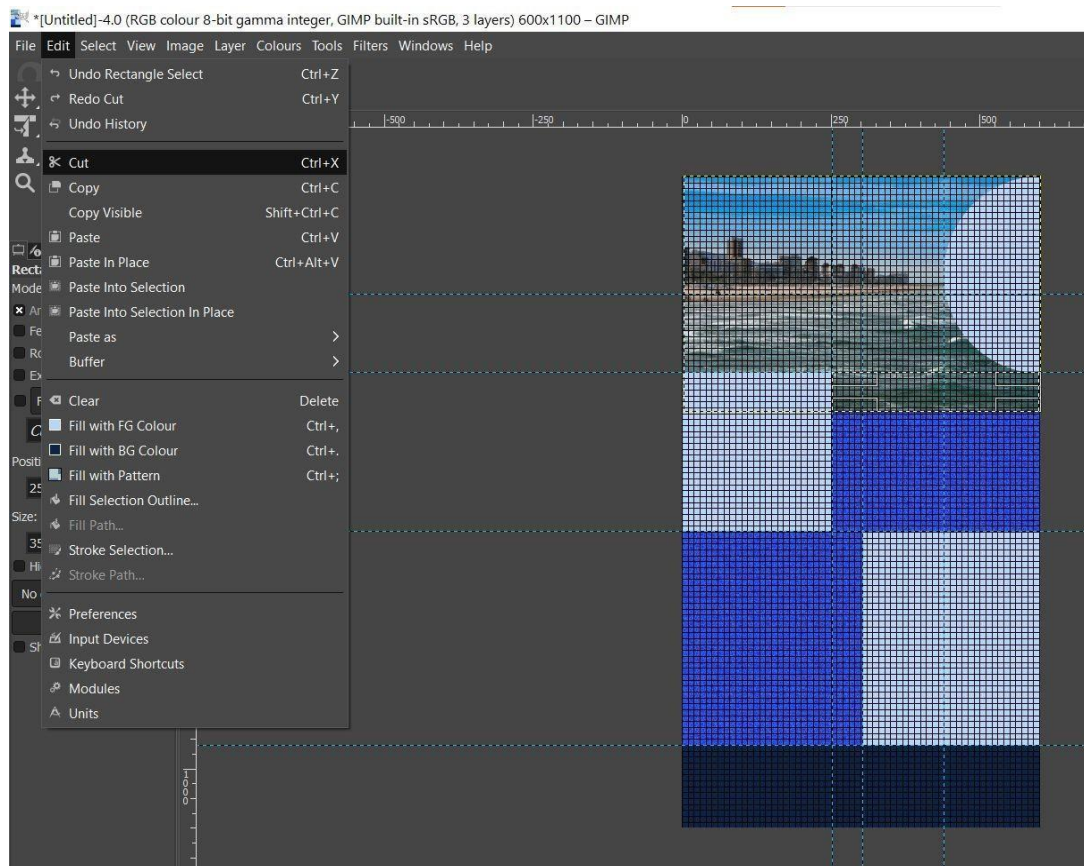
*[Untitled]-4.0 (RGB colour 8-bit gamma integer, GIMP built-in sRGB, 3 layers) 600x1100 – GIMP

File Edit Select View Image Layer Colours Tools Filters Windows Help

Undo Rectangle Select Ctrl+Z
Redo Cut Ctrl+Y
Undo History
Cut Ctrl+X
Copy Ctrl+C
Copy Visible Shift+Ctrl+C
Paste Ctrl+V
Paste In Place Ctrl+Alt+V
Paste Into Selection
Paste Into Selection In Place
Paste as
Buffer
Clear Delete
Fill with FG Colour Ctrl+,
Fill with BG Colour Ctrl+.
Fill with Pattern Ctrl+;
Fill Selection Outline...
Fill Path...
Stroke Selection...
Stroke Path...
Preferences
Input Devices
Keyboard Shortcuts
Modules
Units

Rect
Mode
Ar
Fe
Ro
Ex
F
C
Positi
25
Size:
35
Hi
No
Sh

-500 -250 0 250 500
1000